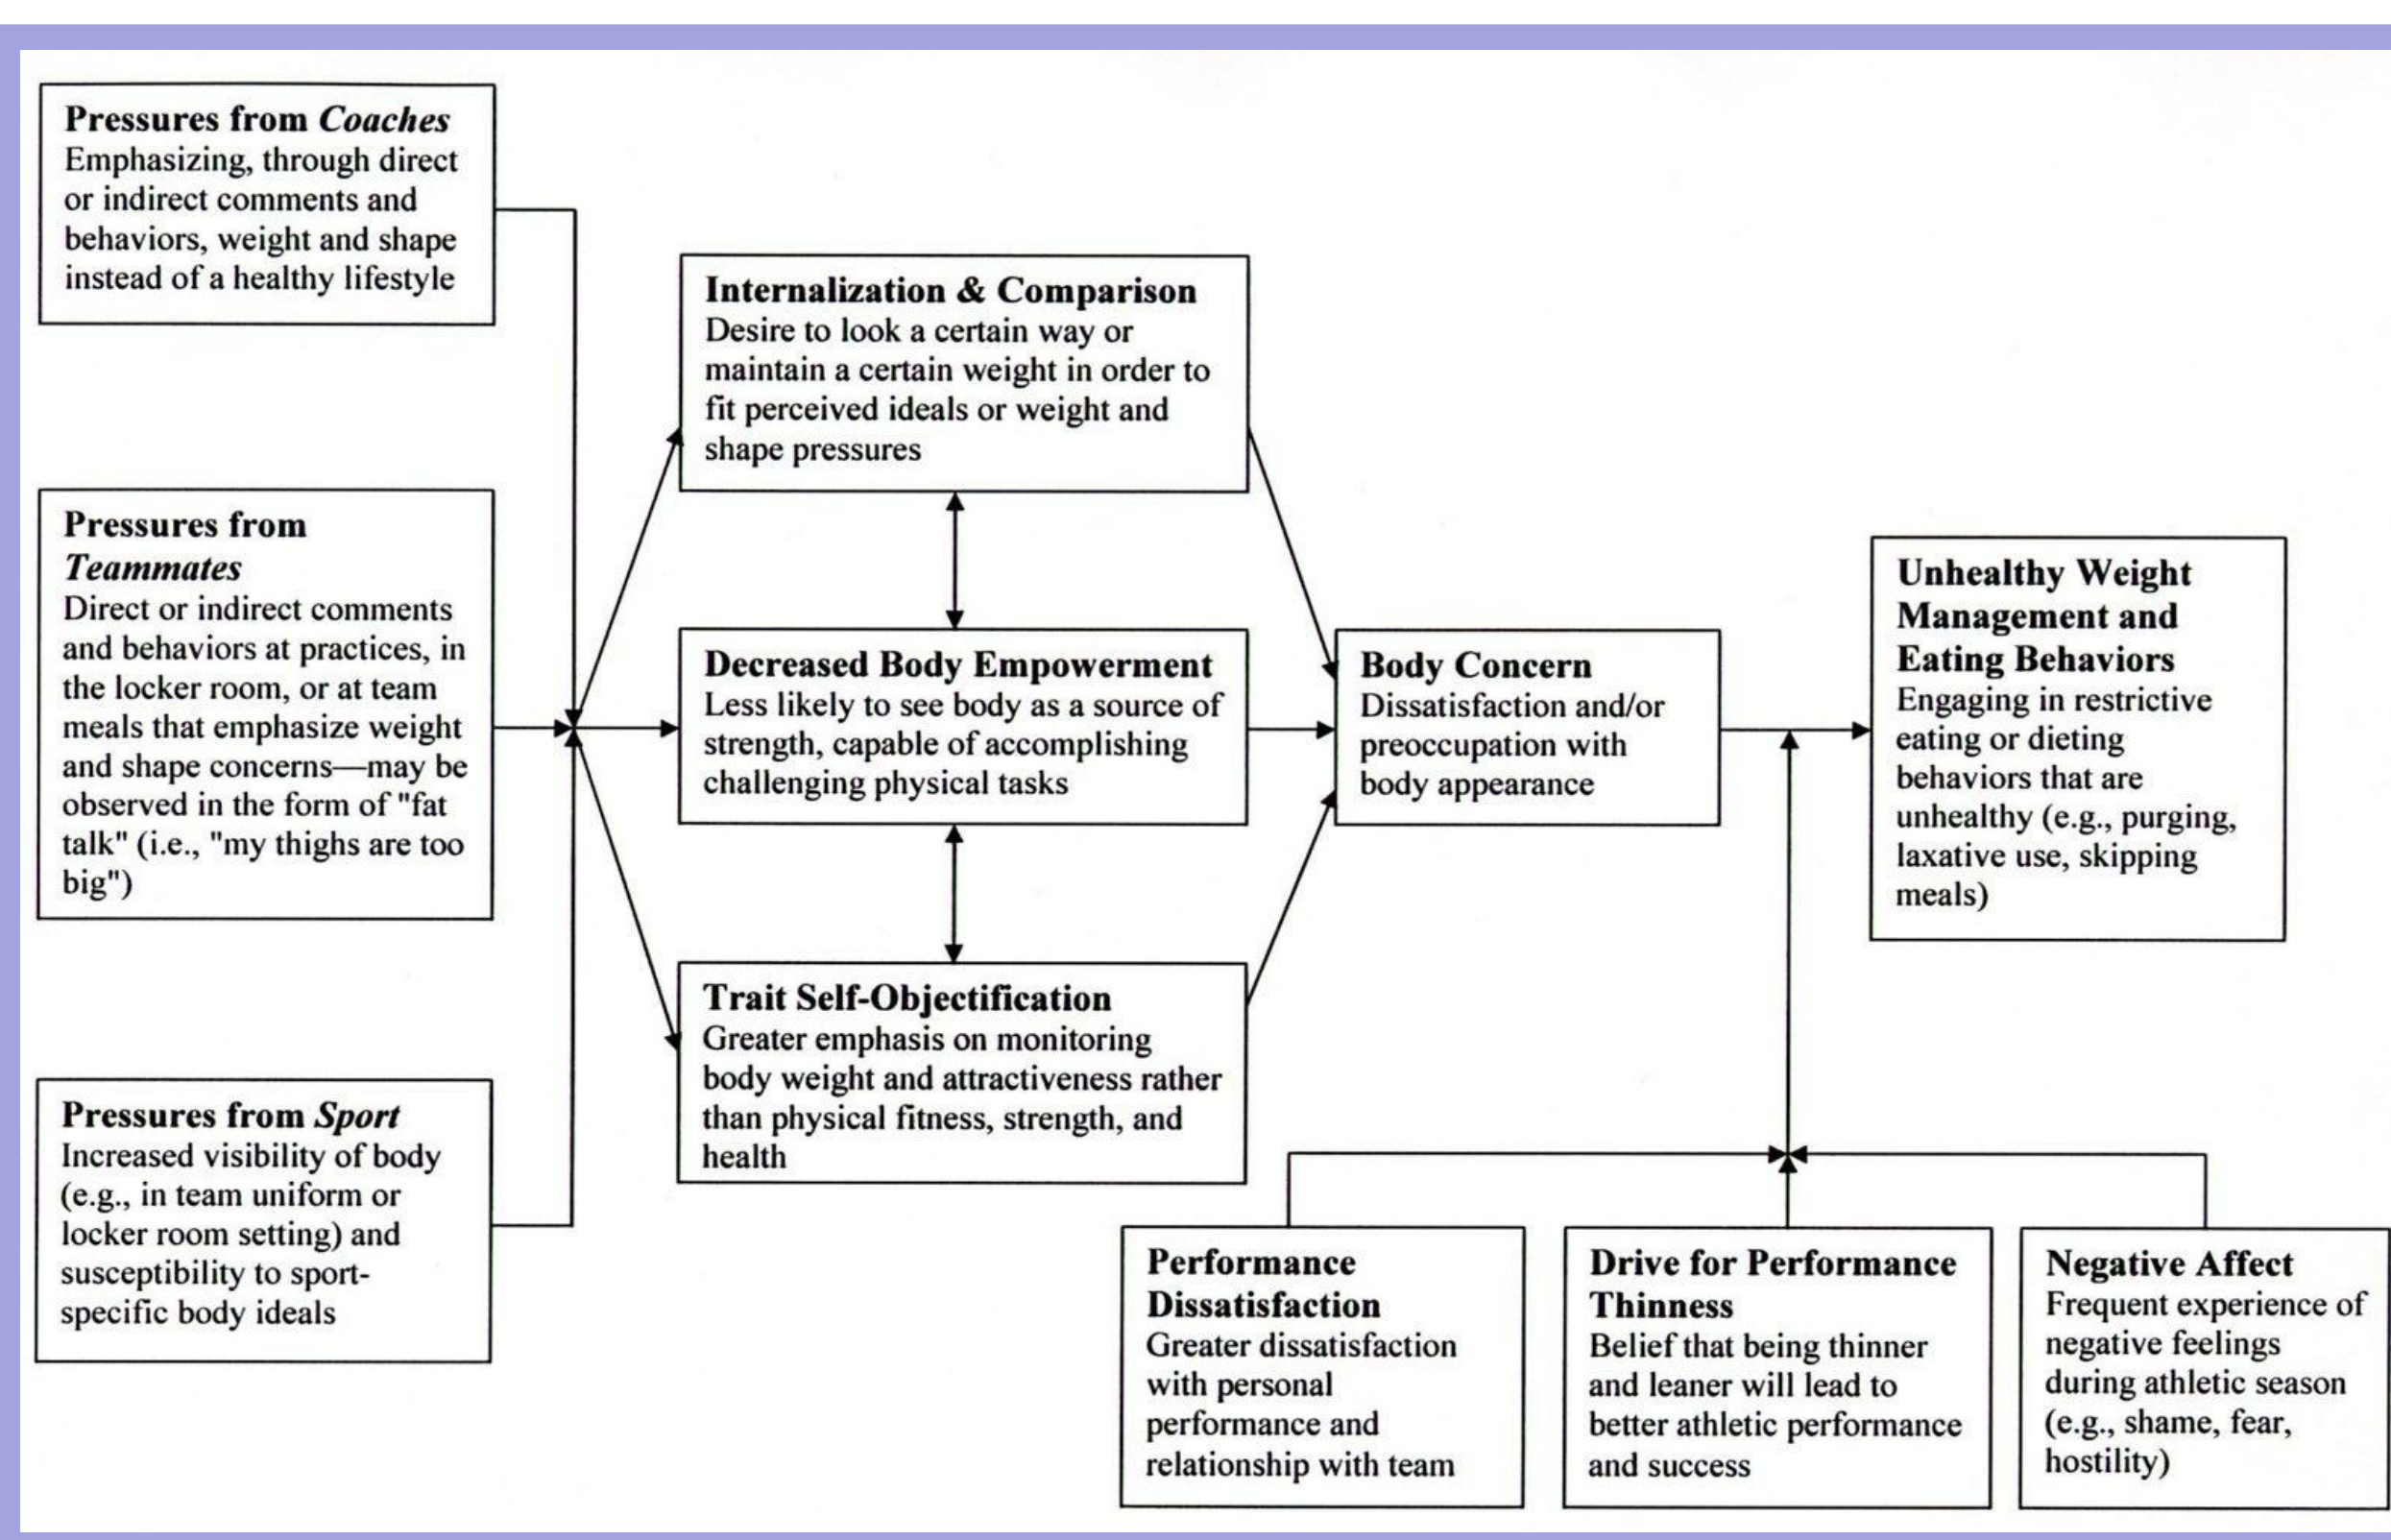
**Pressures from *Coaches***
Emphasizing, through direct or indirect comments and behaviors, weight and shape instead of a healthy lifestyle

**Pressures from *Teammates***
Direct or indirect comments and behaviors at practices, in the locker room, or at team meals that emphasize weight and shape concerns—may be observed in the form of "fat talk" (i.e., "my thighs are too big")

**Pressures from *Sport***
Increased visibility of body (e.g., in team uniform or locker room setting) and susceptibility to sport-specific body ideals

**Internalization & Comparison**
Desire to look a certain way or maintain a certain weight in order to fit perceived ideals or weight and shape pressures

**Decreased Body Empowerment**
Less likely to see body as a source of strength, capable of accomplishing challenging physical tasks

**Trait Self-Objectification**
Greater emphasis on monitoring body weight and attractiveness rather than physical fitness, strength, and health

**Body Concern**
Dissatisfaction and/or preoccupation with body appearance

**Unhealthy Weight Management and Eating Behaviors**
Engaging in restrictive eating or dieting behaviors that are unhealthy (e.g., purging, laxative use, skipping meals)

**Performance Dissatisfaction**
Greater dissatisfaction with personal performance and relationship with team

**Drive for Performance Thinness**
Belief that being thinner and leaner will lead to better athletic performance and success

**Negative Affect**
Frequent experience of negative feelings during athletic season (e.g., shame, fear, hostility)